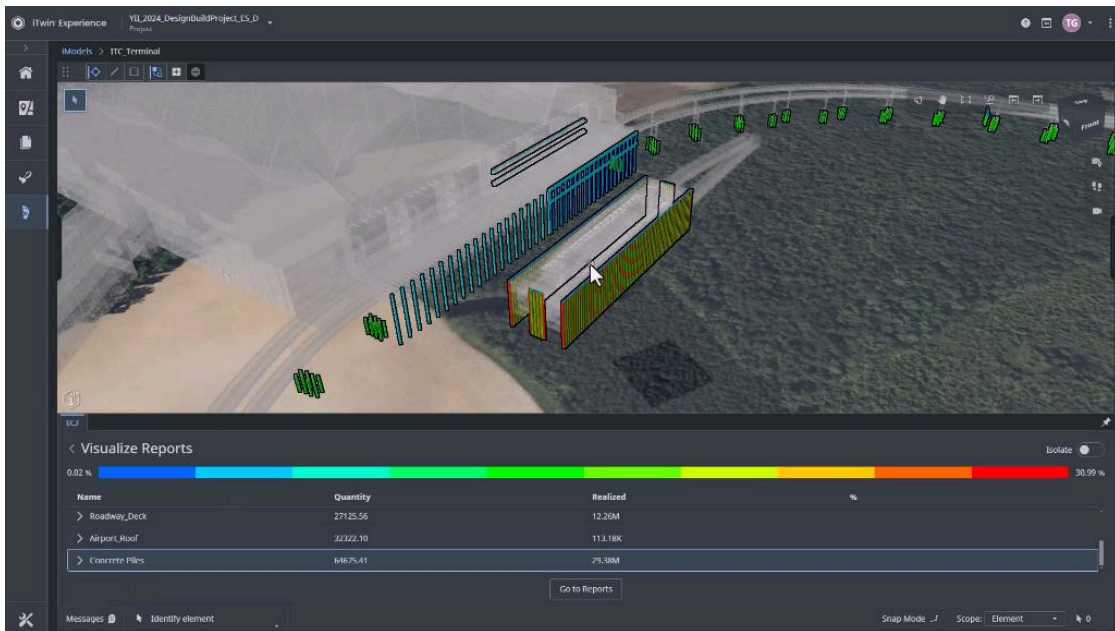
iTwin Experience
YII_2024_DesignBuildProject_ES_D
Project
TG
iModels > ITC_Terminal
Front
ECJ
< Visualize Reports
Isolate
0.02 %
30.99 %

| Name | Quantity | Realized | % |
|---|---|---|---|
| > Roadway_Deck | 27125.56 | 12.26M | |
| > Airport_Roof | 32322.10 | 113.18K | |
| > Concrete Piles | 64675.41 | 29.38M | |

Go to Reports
Messages
Identify element
Snap Mode
Scope: Element
0